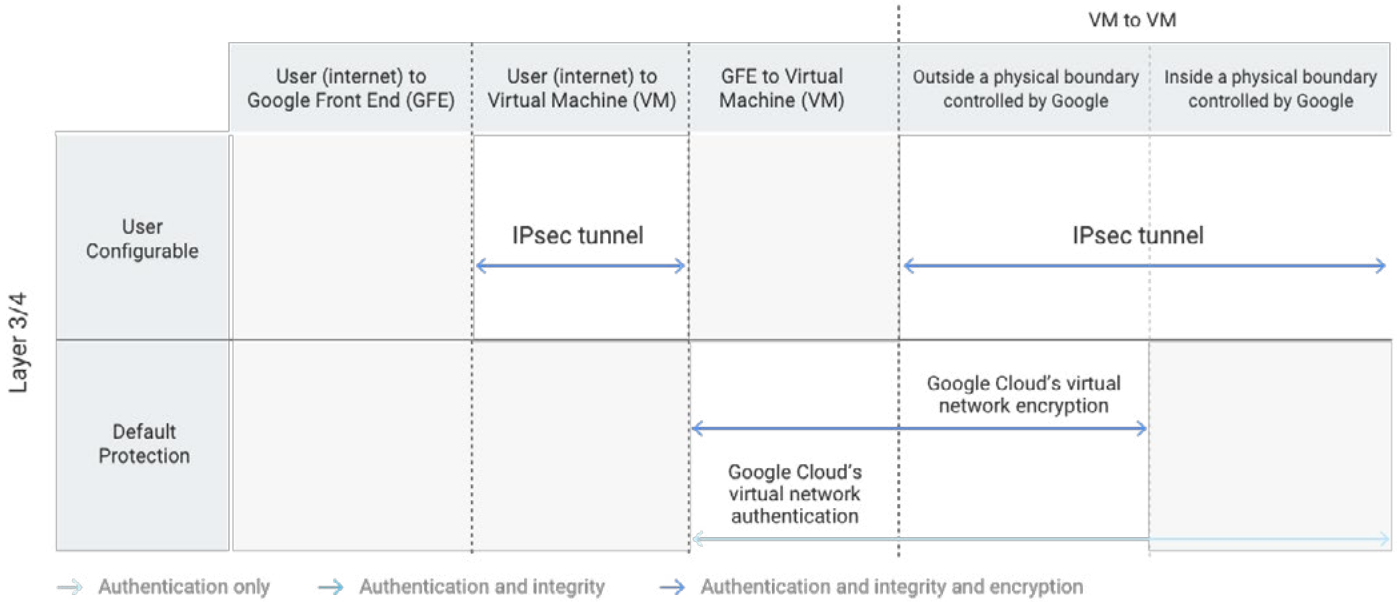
VM to VM

| | User (internet) to Google Front End (GFE) | User (internet) to Virtual Machine (VM) | GFE to Virtual Machine (VM) | Outside a physical boundary controlled by Google | Inside a physical boundary controlled by Google |
|---|---|---|---|---|---|
| User Configurable | | IPsec tunnel | | IPsec tunnel | |
| Default Protection | | | Google Cloud's virtual network authentication | Google Cloud's virtual network encryption | |

Layer 3/4

Authentication only
Authentication and integrity
Authentication and integrity and encryption